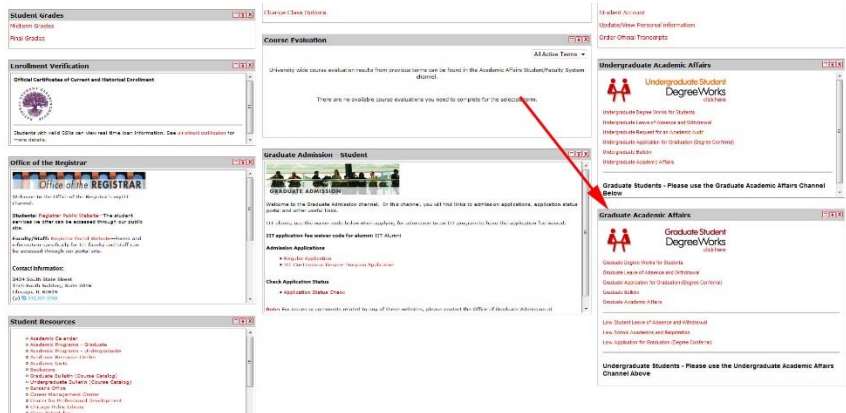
Student Grades

Midterm Grades

Final Grades

Enrollment Verification

Official Certificates of Current and Historical Enrollment

Students with valid SSNs can view real time loan information. See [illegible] for more details.

Office of the Registrar

Office of the REGISTRAR

Welcome to the Office of the Registrar's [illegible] channel.

Students: Registrar Public Website: The student services we offer can be accessed through our public site.

Faculty/Staff: Registrar Portal Website—Forms and information specifically for IIT faculty and staff can be accessed through our portal site.

Contact Information:

3424 South State Street
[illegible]
Chicago, IL 60616
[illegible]

Student Resources

Academic Calendar
Academic Programs - Graduate
Academic Programs - Undergraduate
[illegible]
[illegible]
Bookstore
Graduate Bulletin (Course Catalog)
Undergraduate Bulletin (Course Catalog)
Bursar's Office
Career Management Center
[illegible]
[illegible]

Change Class Options

Course Evaluation

All Active Terms

University wide course evaluation results from previous terms can be found in the Academic Affairs Student/Faculty System channel.

There are no available course evaluations you need to complete for the selected term.

Graduate Admission - Student

GRADUATE ADMISSION

Welcome to the Graduate Admission channel. In this channel, you will find links to admission applications, application status portal and other useful links.

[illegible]

IIT application fee waiver code for alumni: IIT Alumni

Admission Applications

Regular Application
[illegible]

Check Application Status

Application Status Check

Note: For issues or comments related to any of these websites, please contact the Office of Graduate Admission at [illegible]

Student Account

Update/View Personal Information

Order Official Transcripts

Undergraduate Academic Affairs

Undergraduate Student DegreeWorks click here

Undergraduate Degree Works for Students
Undergraduate Leave of Absence and Withdrawal
Undergraduate Request for an Academic Audit
Undergraduate Application for Graduation (Degree Conferral)
Undergraduate Bulletin
Undergraduate Academic Affairs

Graduate Students - Please use the Graduate Academic Affairs Channel Below

Graduate Academic Affairs

Graduate Student DegreeWorks click here

Graduate Degree Works for Students
Graduate Leave of Absence and Withdrawal
Graduate Application for Graduation (Degree Conferral)
Graduate Bulletin
Graduate Academic Affairs

Law Student Leave of Absence and Withdrawal
Law School Academics and Registration
Law Application for Graduation (Degree Conferral)

Undergraduate Students - Please use the Undergraduate Academic Affairs Channel Above